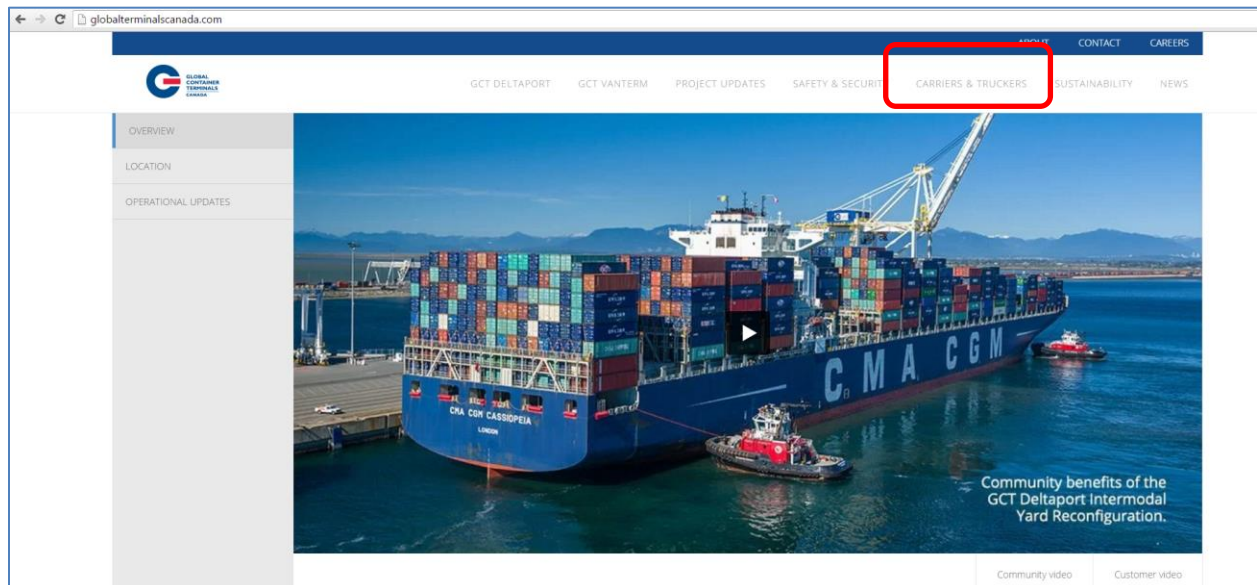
globalterminalscanada.com

ABOUT CONTACT CAREERS

GLOBAL CONTAINER TERMINALS CANADA

GCT DELTAPORT GCT VANTERM PROJECT UPDATES SAFETY & SECURIT CARRIERS & TRUCKERS SUSTAINABILITY NEWS

OVERVIEW
LOCATION
OPERATIONAL UPDATES

CMA CGM

CMA CGM CASSIOPEIA
LONDON

Community benefits of the GCT Deltaport Intermodal Yard Reconfiguration.

Community video Customer video